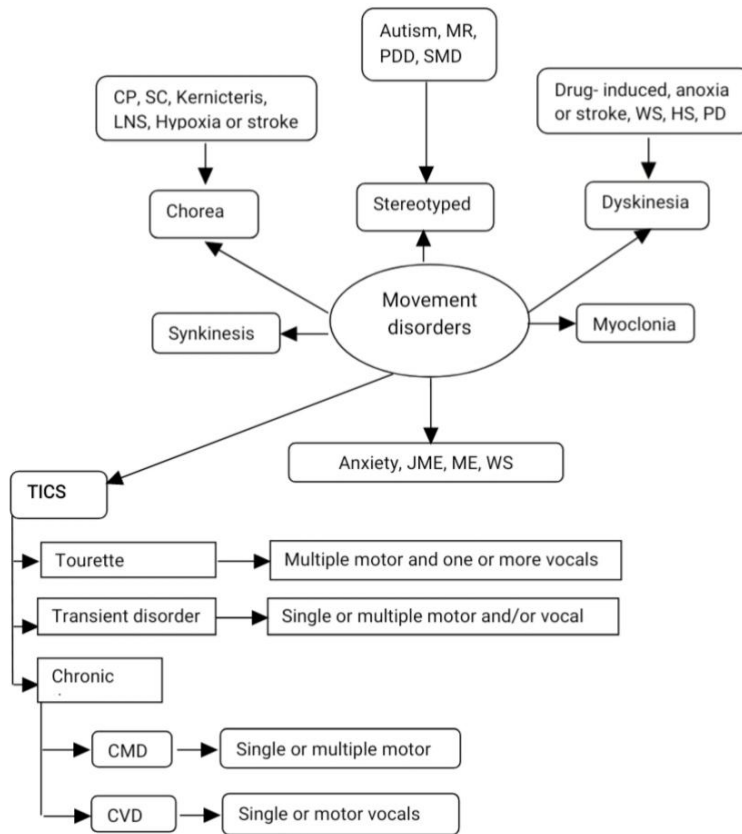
Autism, MR, PDD, SMD

CP, SC, Kernicteris, LNS, Hypoxia or stroke

Drug- induced, anoxia or stroke, WS, HS, PD

Chorea

Stereotyped

Dyskinesia

Movement disorders

Synkinesis

Myoclonia

Anxiety, JME, ME, WS

TICS

Tourette

Multiple motor and one or more vocals

Transient disorder

Single or multiple motor and/or vocal

Chronic

CMD

Single or multiple motor

CVD

Single or motor vocals